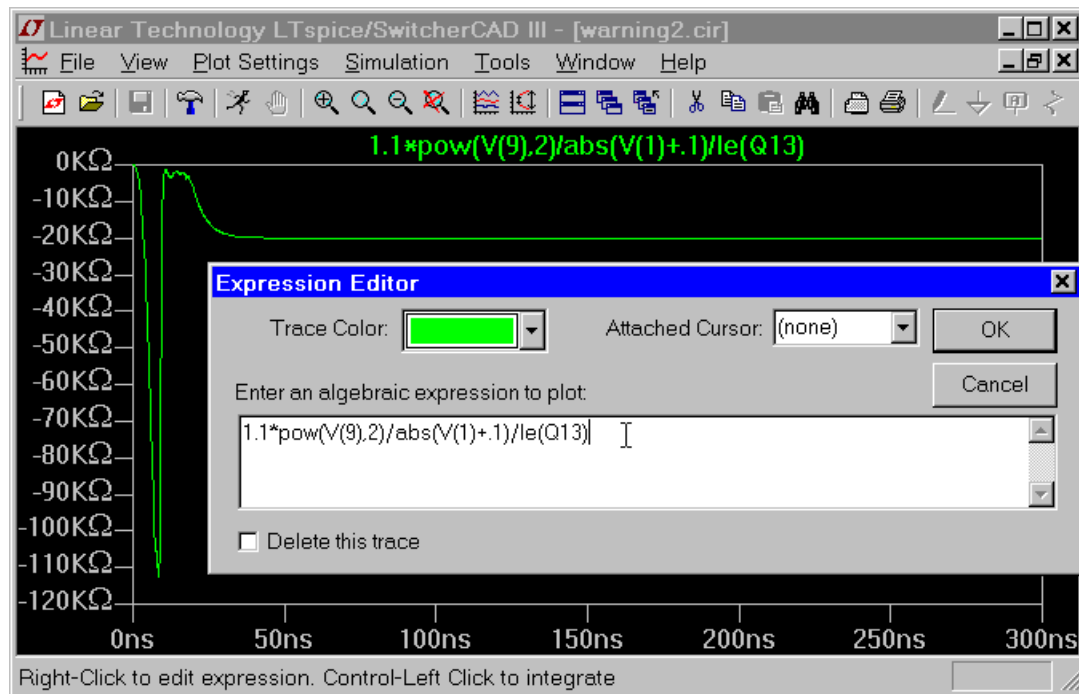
Linear Technology LTspice/SwitcherCAD III - [warning2.cir]

File View Plot Settings Simulation Tools Window Help

1.1*pow(V(9),2)/abs(V(1)+.1)/Ie(Q13)

0KΩ
-10KΩ
-20KΩ
-30KΩ
-40KΩ
-50KΩ
-60KΩ
-70KΩ
-80KΩ
-90KΩ
-100KΩ
-110KΩ
-120KΩ

Expression Editor

Trace Color:

Attached Cursor: (none)

OK

Cancel

Enter an algebraic expression to plot:

1.1*pow(V(9),2)/abs(V(1)+.1)/Ie(Q13)

Delete this trace

0ns 50ns 100ns 150ns 200ns 250ns 300ns

Right-Click to edit expression. Control-Left Click to integrate